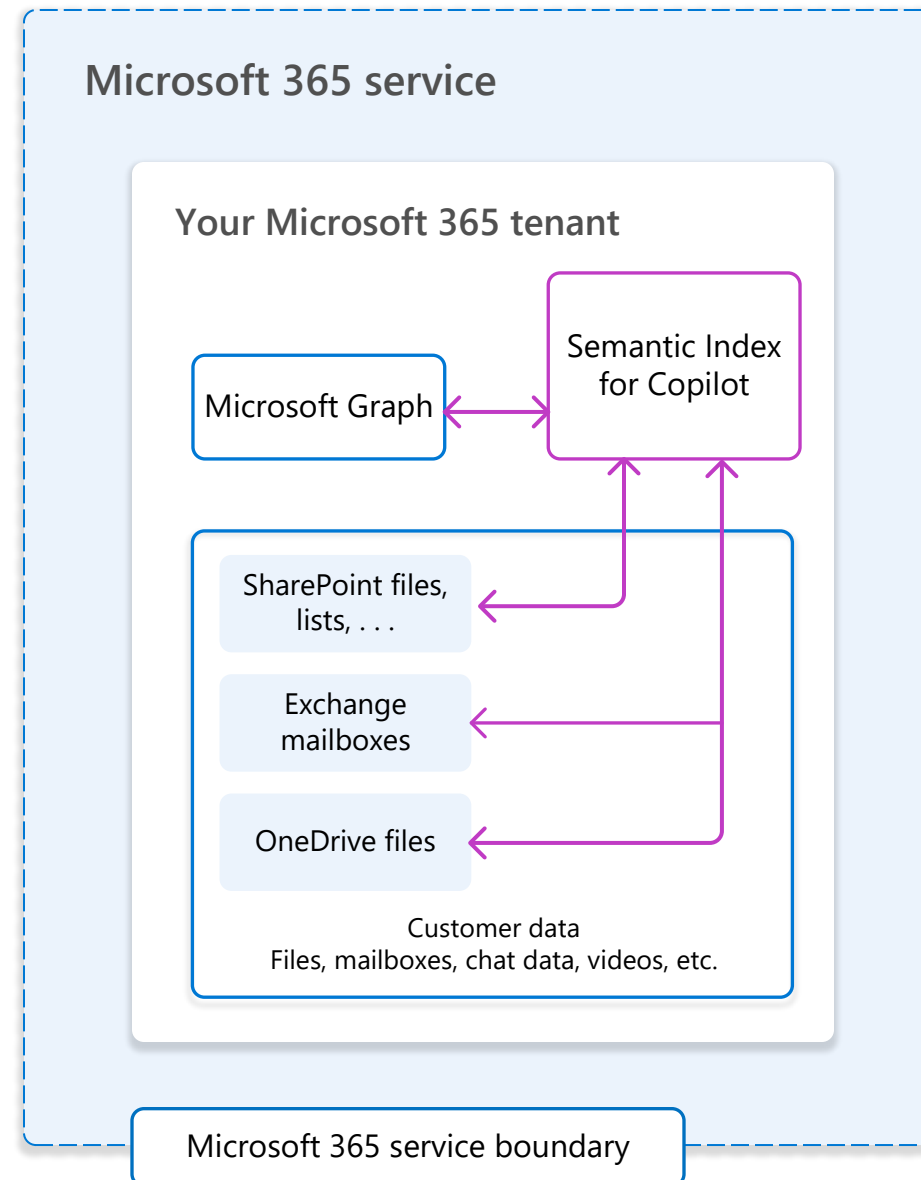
Microsoft 365 service

Your Microsoft 365 tenant

Microsoft Graph

Semantic Index for Copilot

SharePoint files, lists, . . .

Exchange mailboxes

OneDrive files

Customer data
Files, mailboxes, chat data, videos, etc.

Microsoft 365 service boundary